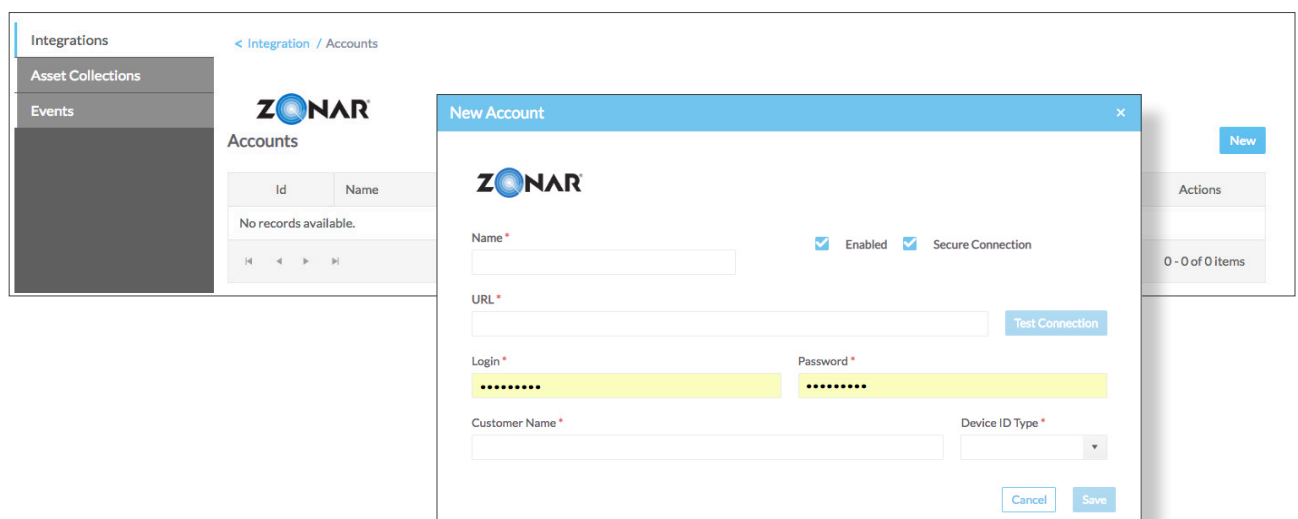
Integrations
Asset Collections
Events

< Integration / Accounts

ZONAR
Accounts

New

| Id | Name | Actions |
|---|---|---|
| No records available. | | |

0 - 0 of 0 items

New Account ×

ZONAR

Name *
Enabled Secure Connection

URL *
Test Connection

Login *
•••••••••
Password *
•••••••••

Customer Name *
Device ID Type *

Cancel Save